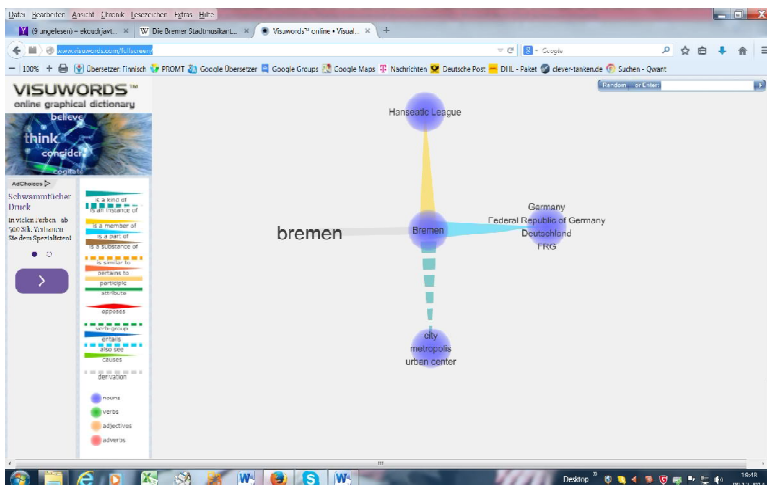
Datei Bearbeiten Ansicht Chronik Lesezeichen Extras Hilfe

(9 ungelesen) – ekouchjavit... | Die Bremer Stadtmusikant... | Visuwords™ online • Visual... | +

www.visuwords.com/fullscreen

100% | Übersetzer Finnisch | PROMT | Google Übersetzer | Google Groups | Google Maps | Nachrichten | Deutsche Post | DHL - Paket | clever-tanken.de | Suchen - Qwant

VISUWORDS™
online graphical dictionary

believe
think
consider
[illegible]

AdChoices

Schwarzwälder Druck
in vielen Farben ab 500 Stk. Verlieren Sie den Spezialisten!

is a kind of
is an instance of
is a member of
is a part of
is a substance of
is similar to
pertains to
participle
attribute
opposes
verb group
entails
also see
causes
derivation

nouns
verbs
adjectives
adverbs

Random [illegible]

Hanseatic League

bremen

Bremen

Germany
Federal Republic of Germany
Deutschland
FRG

city
metropolis
urban center

Desktop
16:48